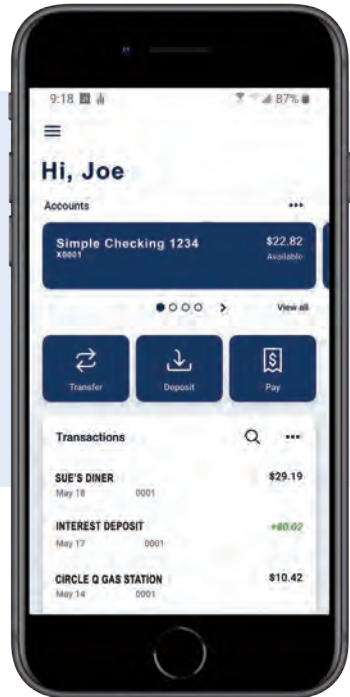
9:18 87%

Hi, Joe

Accounts •••

Simple Checking 1234
X0001
$22.82
Available

View all

Transfer Deposit Pay

Transactions •••

SUE'S DINER $29.19
May 18 0001

INTEREST DEPOSIT +$0.02
May 17 0001

CIRCLE Q GAS STATION $10.42
May 14 0001